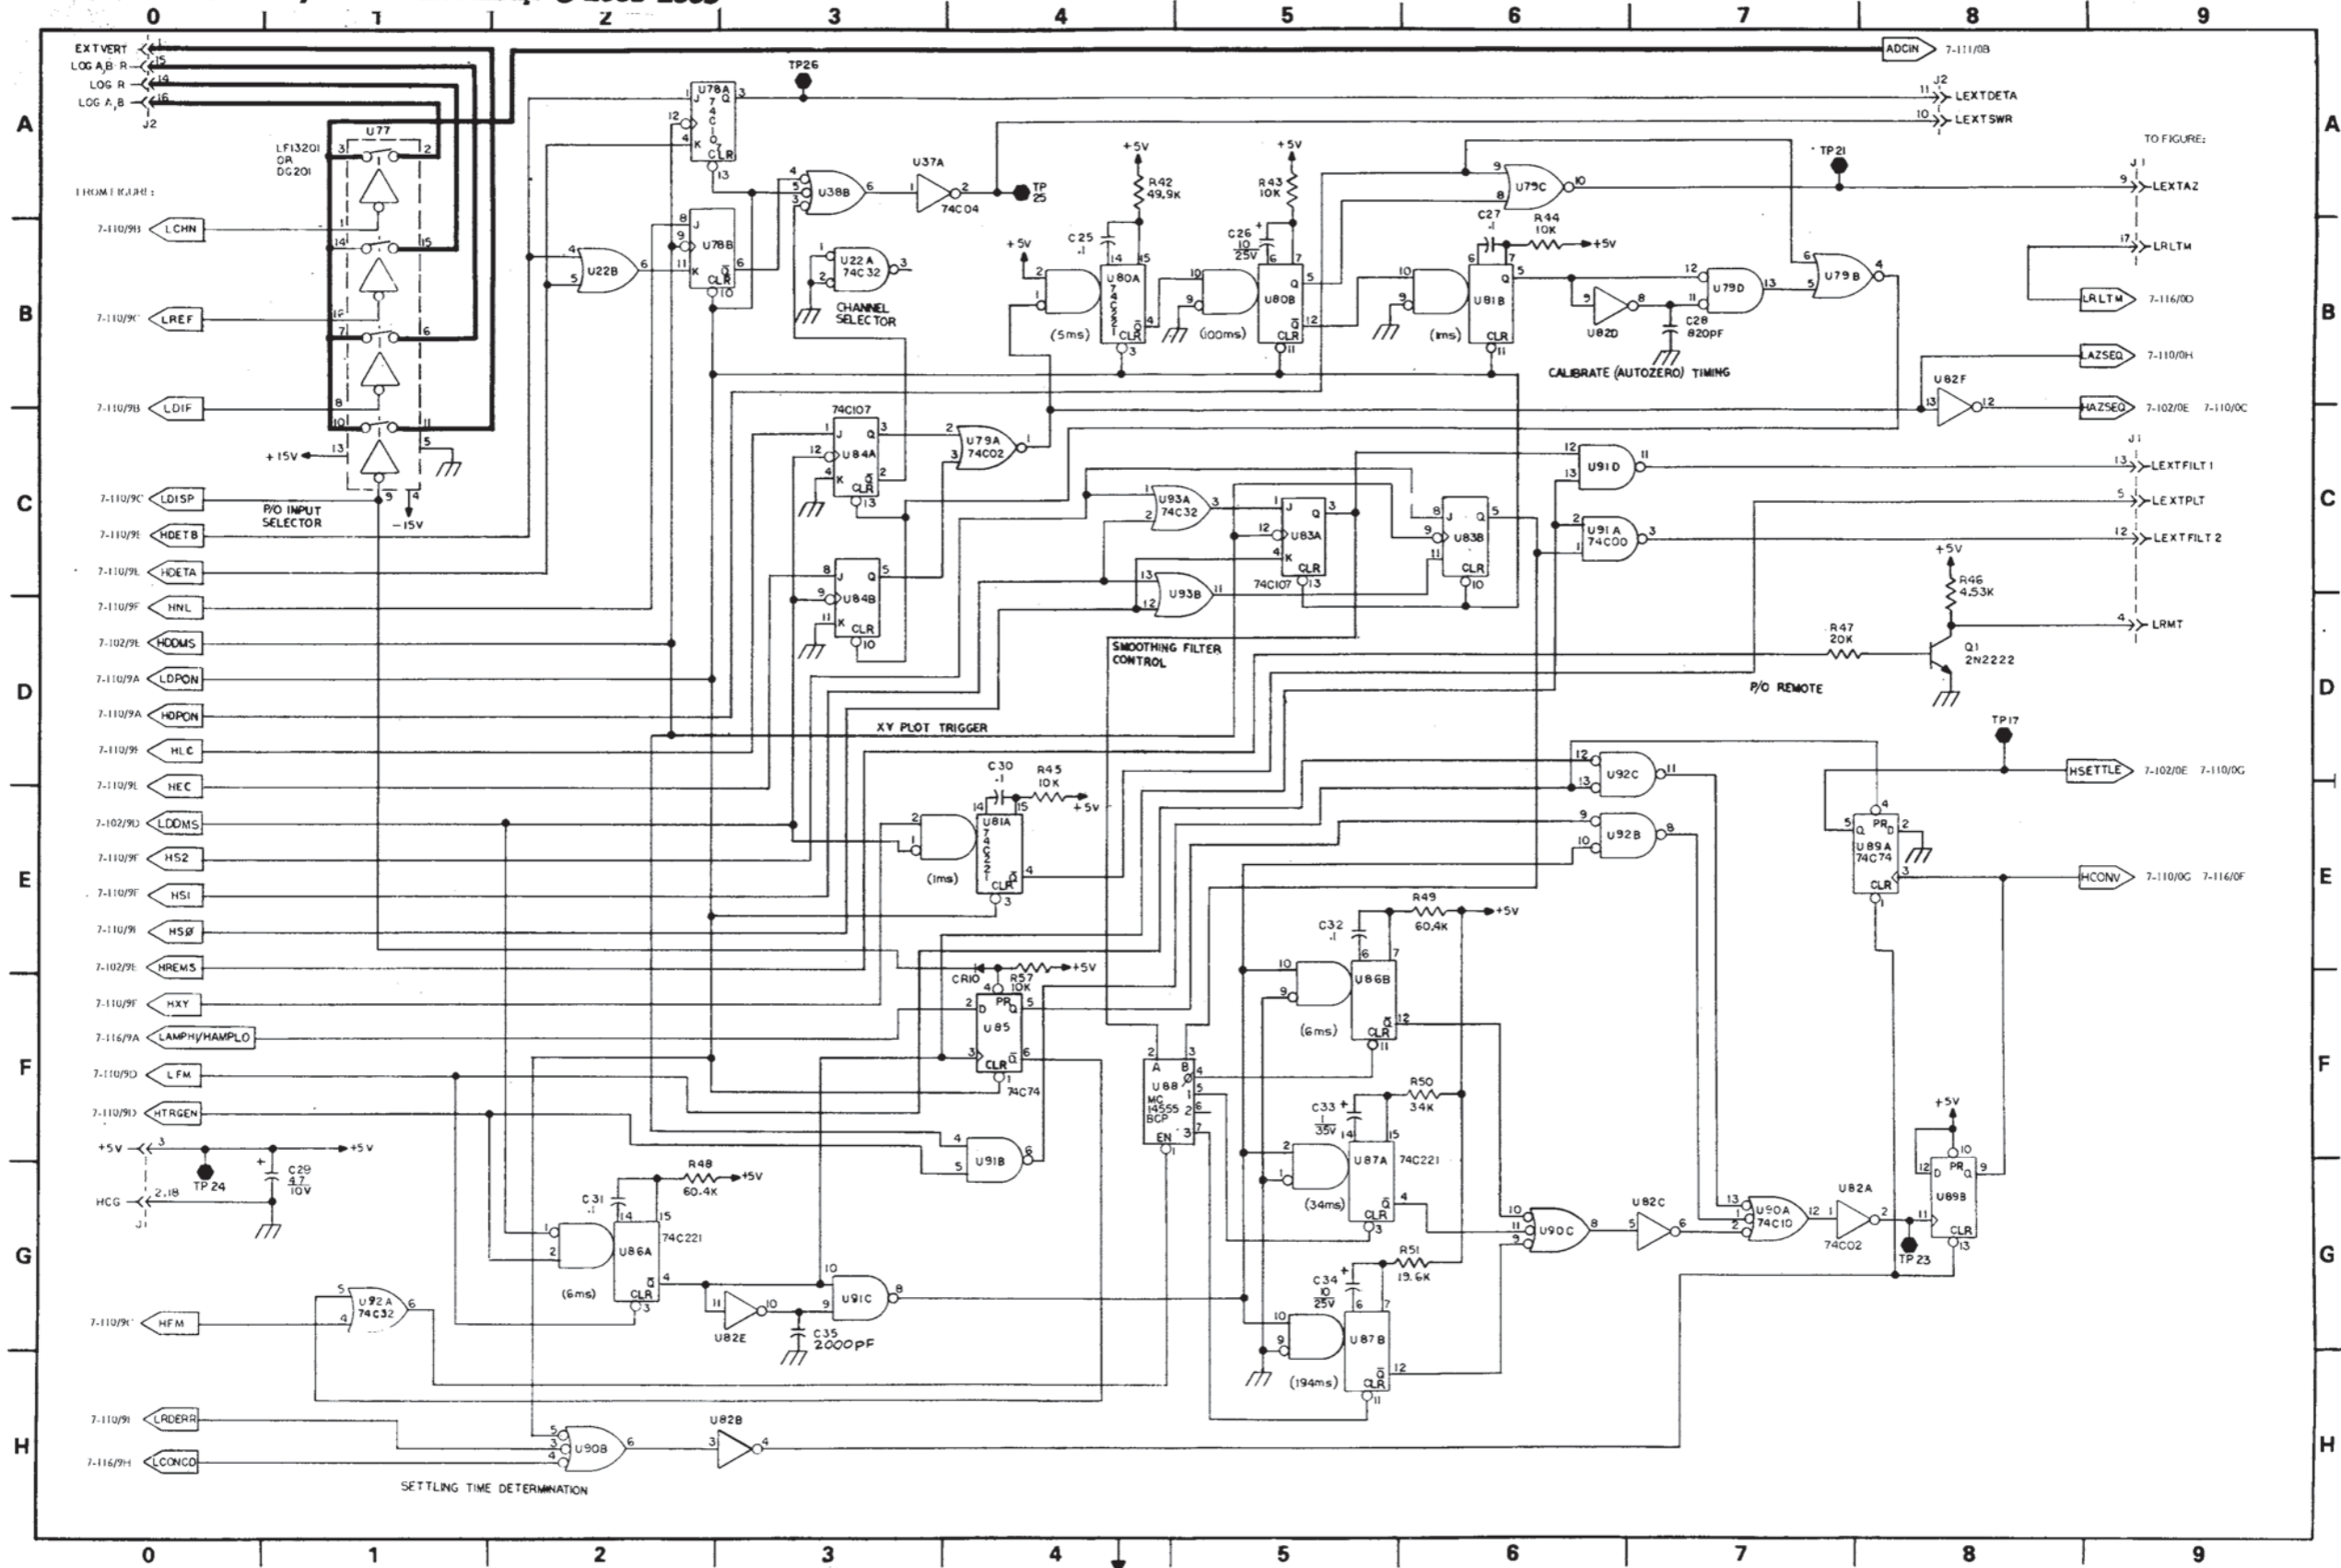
0 1 2 3 4 5 6 7 8 9

A B C D E F G H

EXT VERT 1
LOG A,B R 15
LOG R 14
LOG A,B 16
J2

ADCIN 7-111/0B
J2
11 LEXTDETA
10 LEXTSWR

TO FIGURE:
J1
9 LEXTAZ
17 LRLTM
LRLTM 7-116/0D
LAZSEQ 7-110/0H
HAZSEQ 7-102/0E 7-110/0C
J1
13 LEXTFILT 1
5 LEXTPLT
12 LEXTFILT 2
4 LRMT

FROM FIGURE:
7-110/9B LCHN
7-110/9C LREF
7-110/9B LDIF
7-110/9C LDISP
7-110/9E HDETB
7-110/9E HDETA
7-110/9F HNL
7-102/9E HDDMS
7-110/9A LDPON
7-110/9A HDPON
7-110/9E HLC
7-110/9E HEC
7-102/9D LDDMS
7-110/9F HS2
7-110/9F HS1
7-110/9I HSØ
7-102/9E HREMS
7-110/9F HXY
7-116/9A LAMPHI/HAMPLO
7-110/9D LFM
7-110/9D HTRGEN
+5V 3 +5V
TP 24
C29 4.7 10V
HCG 2,18 J1
7-110/9C HFM
7-110/9I LRDERR
7-116/9H LCONCO

U77
LF13201 OR DG201
P/O INPUT SELECTOR
+15V
-15V

U78A 74C107
TP26
U78B
U22B
U38B
U37A 74C04
TP 25
U22A 74C32
CHANNEL SELECTOR

+5V
R42 49.9K
C25 .1
U80A 74C221
(5ms)
+5V
R43 10K
C26 10 25V
U80B
(100ms)
C27 .1
R44 10K +5V
U81B
(1ms)
U82D
C28 820PF
CALIBRATE (AUTOZERO) TIMING
U79C
TP21
U79D
U79B
U82F

74C107
U84A
U79A 74C02
U84B
U93A 74C32
U83A
74C107
U93B
U83B
SMOOTHING FILTER CONTROL
U91D
U91A 74C00
+5V
R46 4.53K
R47 20K
Q1 2N2222
P/O REMOTE

XY PLOT TRIGGER
C30 .1
R45 10K +5V
U81A 74C221
(1ms)
U92C
U92B
TP17
HSETTLE 7-102/0E 7-110/0G
U89A 74C74
HCONV 7-110/0G 7-116/0F

CR10
R57 10K +5V
U85 74C74
U88 MC 14555 BCP
EN
C32 .1
R49 60.4K +5V
U86B
(6ms)
C33 1 35V
R50 34K
U87A 74C221
(34ms)
C34 10 25V
R51 19.6K
U87B
(194ms)

U91B
C31 .1
R48 60.4K +5V
U86A 74C221
(6ms)
U82E
C35 2000PF
U91C
U92A 74C32
U90C
U82C
U90A 74C10
U82A 74C02
TP 23
+5V
U89B

U90B
U82B
SETTLING TIME DETERMINATION